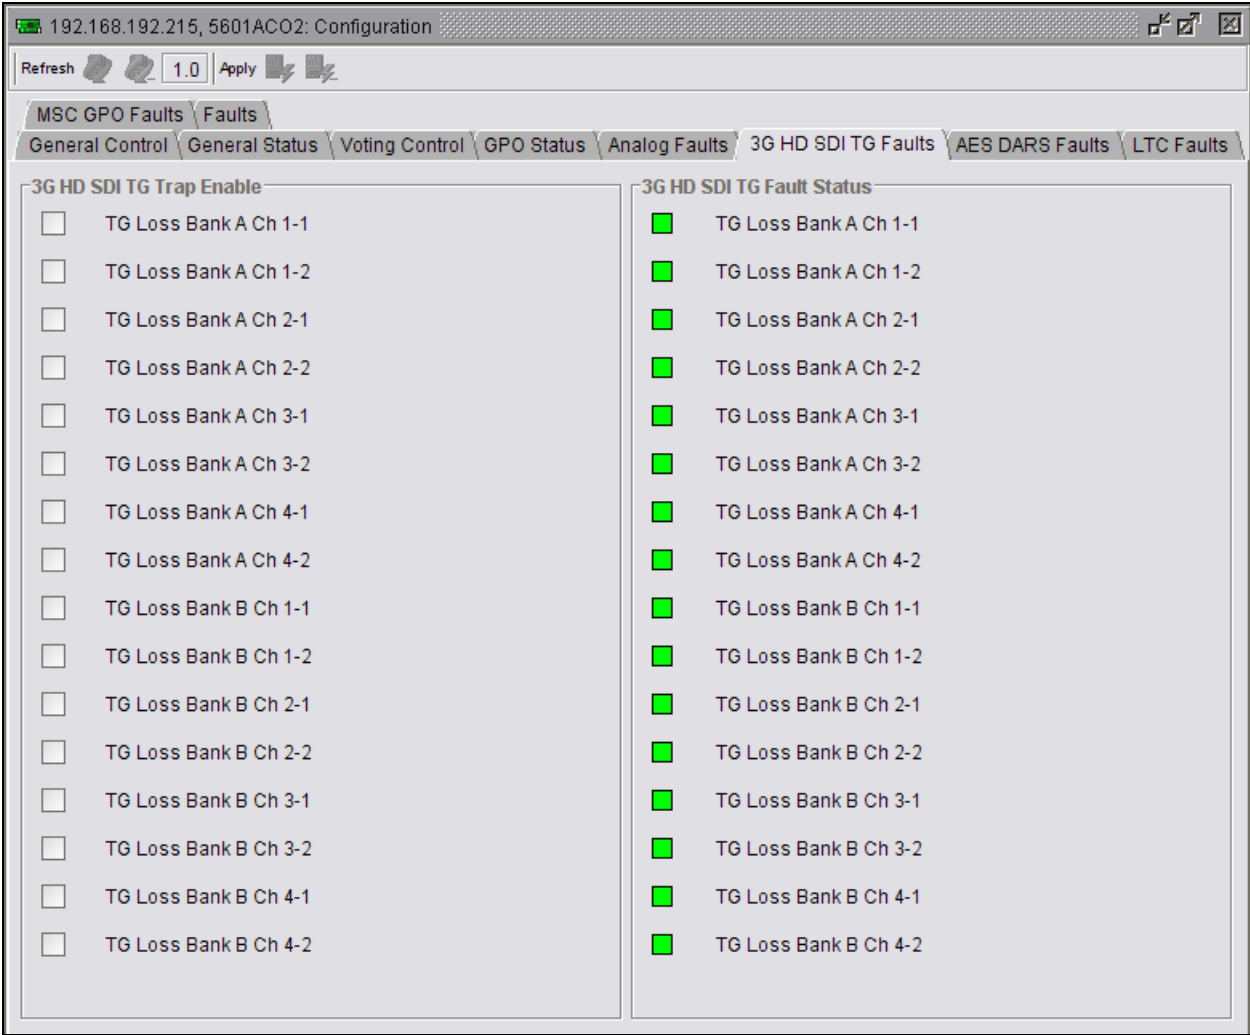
192.168.192.215, 5601ACO2: Configuration

Refresh 1.0 Apply

MSC GPO Faults | Faults
General Control | General Status | Voting Control | GPO Status | Analog Faults | 3G HD SDI TG Faults | AES DARS Faults | LTC Faults

3G HD SDI TG Trap Enable

TG Loss Bank A Ch 1-1
TG Loss Bank A Ch 1-2
TG Loss Bank A Ch 2-1
TG Loss Bank A Ch 2-2
TG Loss Bank A Ch 3-1
TG Loss Bank A Ch 3-2
TG Loss Bank A Ch 4-1
TG Loss Bank A Ch 4-2
TG Loss Bank B Ch 1-1
TG Loss Bank B Ch 1-2
TG Loss Bank B Ch 2-1
TG Loss Bank B Ch 2-2
TG Loss Bank B Ch 3-1
TG Loss Bank B Ch 3-2
TG Loss Bank B Ch 4-1
TG Loss Bank B Ch 4-2

3G HD SDI TG Fault Status

TG Loss Bank A Ch 1-1
TG Loss Bank A Ch 1-2
TG Loss Bank A Ch 2-1
TG Loss Bank A Ch 2-2
TG Loss Bank A Ch 3-1
TG Loss Bank A Ch 3-2
TG Loss Bank A Ch 4-1
TG Loss Bank A Ch 4-2
TG Loss Bank B Ch 1-1
TG Loss Bank B Ch 1-2
TG Loss Bank B Ch 2-1
TG Loss Bank B Ch 2-2
TG Loss Bank B Ch 3-1
TG Loss Bank B Ch 3-2
TG Loss Bank B Ch 4-1
TG Loss Bank B Ch 4-2